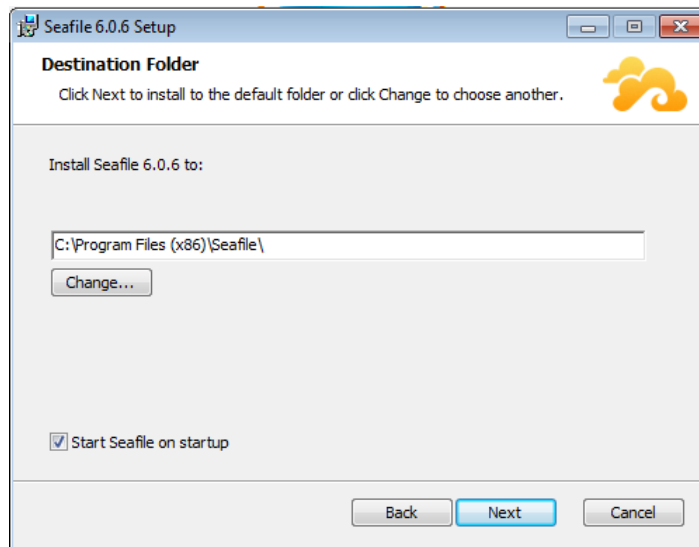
Seafile 6.0.6 Setup

Destination Folder

Click Next to install to the default folder or click Change to choose another.

Install Seafile 6.0.6 to:

C:\Program Files (x86)\Seafile\

Change...

Start Seafile on startup

Back

Next

Cancel